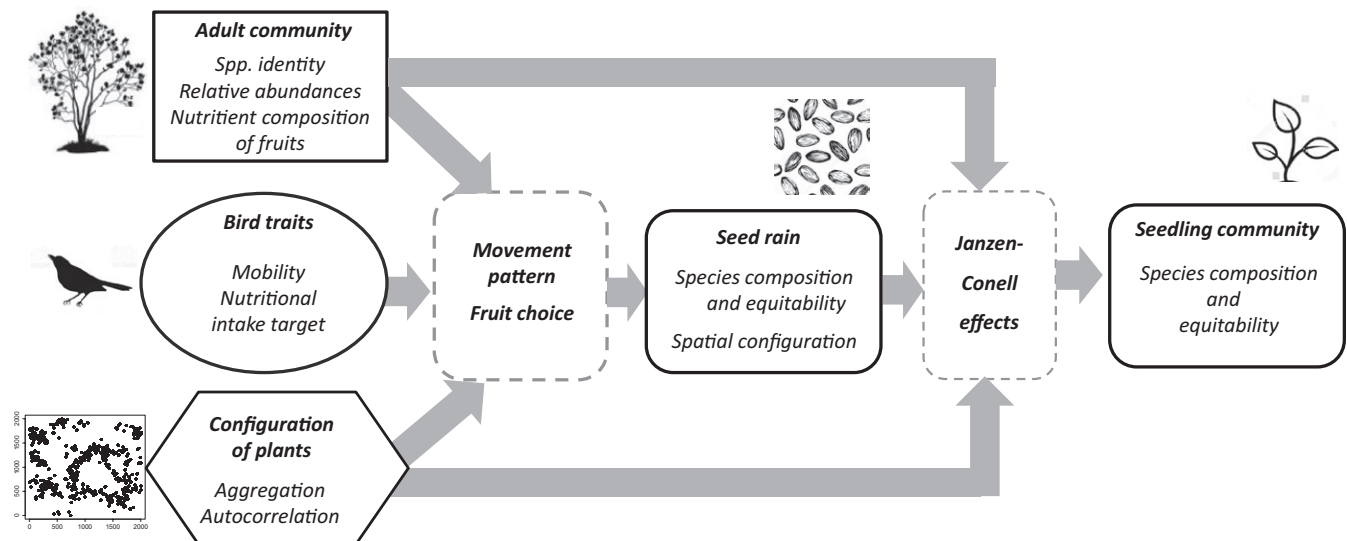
Adult community
Spp. identity
Relative abundances
Nutritient composition of fruits

Bird traits
Mobility
Nutritional intake target

Configuration of plants
Aggregation
Autocorrelation

0 500 1000 1500 2000
0 500 1000 1500 2000

Movement pattern
Fruit choice

Seed rain
Species composition and equitability
Spatial configuration

Janzen-Conell effects

Seedling community
Species composition and equitability